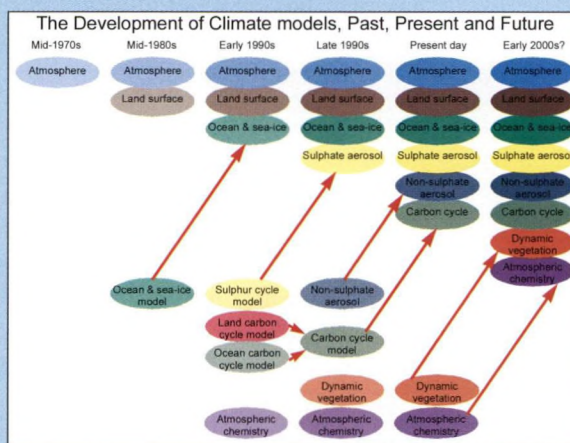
The Development of Climate models, Past, Present and Future

Mid-1970s

Atmosphere

Mid-1980s

Atmosphere

Land surface

Ocean & sea-ice model

Early 1990s

Atmosphere

Land surface

Ocean & sea-ice

Sulphur cycle model

Land carbon cycle model

Ocean carbon cycle model

Atmospheric chemistry

Late 1990s

Atmosphere

Land surface

Ocean & sea-ice

Sulphate aerosol

Non-sulphate aerosol

Carbon cycle model

Dynamic vegetation

Atmospheric chemistry

Present day

Atmosphere

Land surface

Ocean & sea-ice

Sulphate aerosol

Non-sulphate aerosol

Carbon cycle

Dynamic vegetation

Atmospheric chemistry

Early 2000s?

Atmosphere

Land surface

Ocean & sea-ice

Sulphate aeroso

Non-sulphate aerosol

Carbon cycle

Dynamic vegetation

Atmospheric chemistry